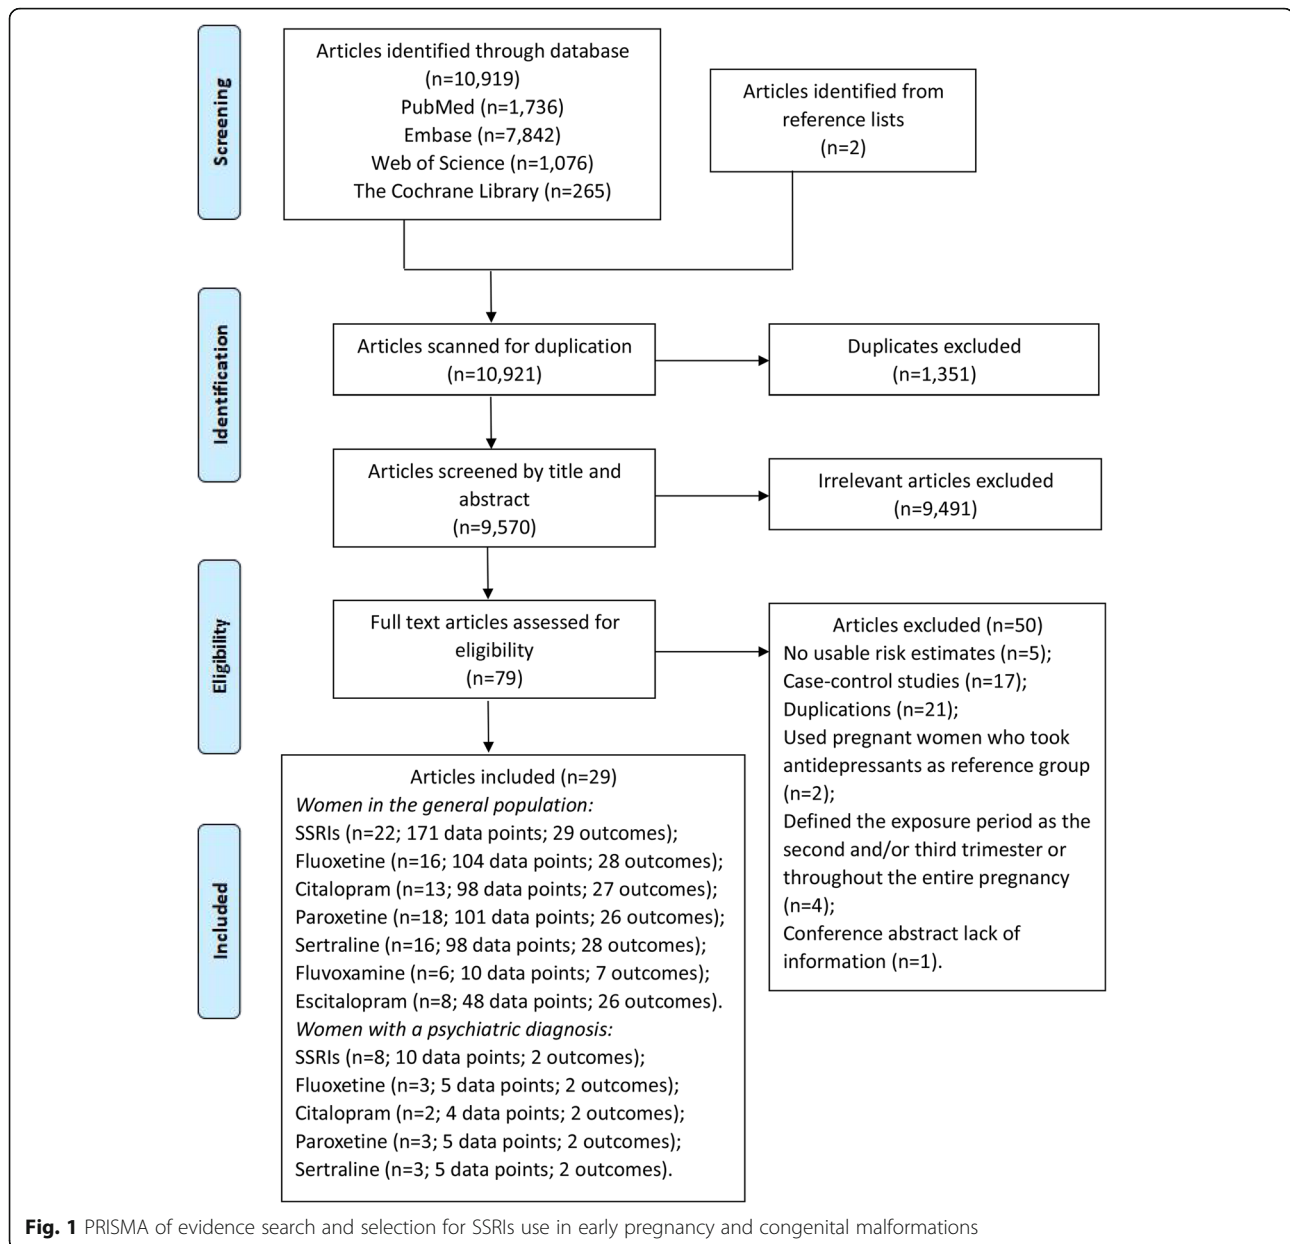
Screening

Articles identified through database (n=10,919)
PubMed (n=1,736)
Embase (n=7,842)
Web of Science (n=1,076)
The Cochrane Library (n=265)

Articles identified from reference lists (n=2)

Identification

Articles scanned for duplication (n=10,921)

Duplicates excluded (n=1,351)

Articles screened by title and abstract (n=9,570)

Irrelevant articles excluded (n=9,491)

Eligibility

Full text articles assessed for eligibility (n=79)

Articles excluded (n=50)
No usable risk estimates (n=5);
Case-control studies (n=17);
Duplications (n=21);
Used pregnant women who took antidepressants as reference group (n=2);
Defined the exposure period as the second and/or third trimester or throughout the entire pregnancy (n=4);
Conference abstract lack of information (n=1).

Included

Articles included (n=29)
*Women in the general population:*
SSRIs (n=22; 171 data points; 29 outcomes);
Fluoxetine (n=16; 104 data points; 28 outcomes);
Citalopram (n=13; 98 data points; 27 outcomes);
Paroxetine (n=18; 101 data points; 26 outcomes);
Sertraline (n=16; 98 data points; 28 outcomes);
Fluvoxamine (n=6; 10 data points; 7 outcomes);
Escitalopram (n=8; 48 data points; 26 outcomes).
*Women with a psychiatric diagnosis:*
SSRIs (n=8; 10 data points; 2 outcomes);
Fluoxetine (n=3; 5 data points; 2 outcomes);
Citalopram (n=2; 4 data points; 2 outcomes);
Paroxetine (n=3; 5 data points; 2 outcomes);
Sertraline (n=3; 5 data points; 2 outcomes).

**Fig. 1** PRISMA of evidence search and selection for SSRIs use in early pregnancy and congenital malformations